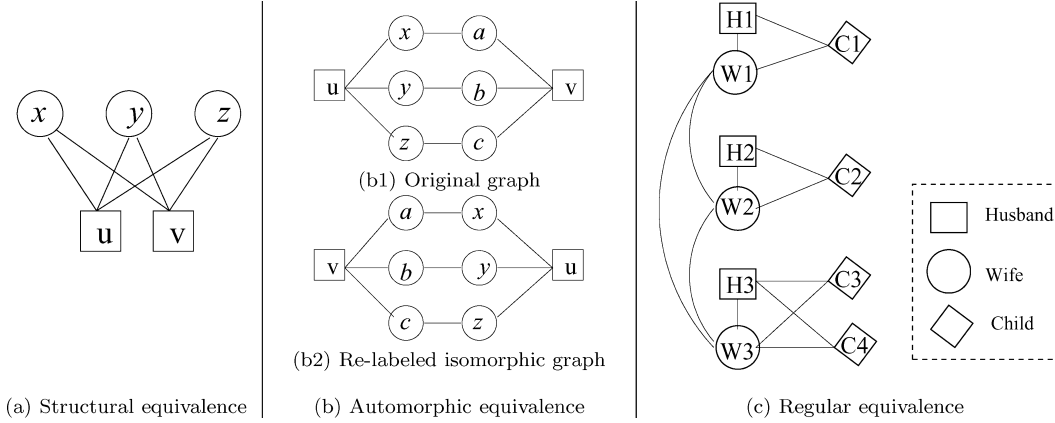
$x$ $y$ $z$

u v

(a) Structural equivalence

$x$ $a$

u $y$ $b$ v

$z$ $c$

(b1) Original graph

$a$ $x$

v $b$ $y$ u

$c$ $z$

(b2) Re-labeled isomorphic graph

(b) Automorphic equivalence

H1 C1

W1

H2 C2

W2

H3 C3

W3 C4

Husband

Wife

Child

(c) Regular equivalence